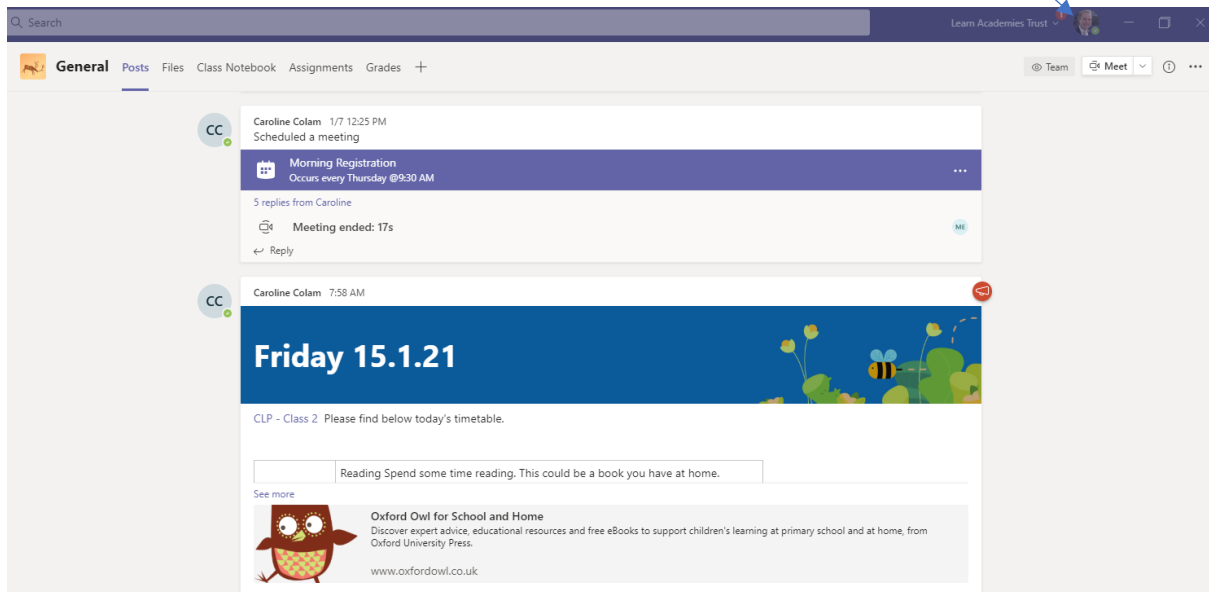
Search

Learn Academies Trust

General Posts Files Class Notebook Assignments Grades +

Team Meet

CC

Caroline Colam 1/7 12:25 PM
Scheduled a meeting

Morning Registration
Occurs every Thursday @9:30 AM

...

5 replies from Caroline

Meeting ended: 17s

ME

Reply

CC

Caroline Colam 7:58 AM

Friday 15.1.21

CLP - Class 2 Please find below today's timetable.

| | Reading Spend some time reading. This could be a book you have at home. |
|---|---|

See more

Oxford Owl for School and Home
Discover expert advice, educational resources and free eBooks to support children's learning at primary school and at home, from Oxford University Press.

www.oxfordowl.co.uk